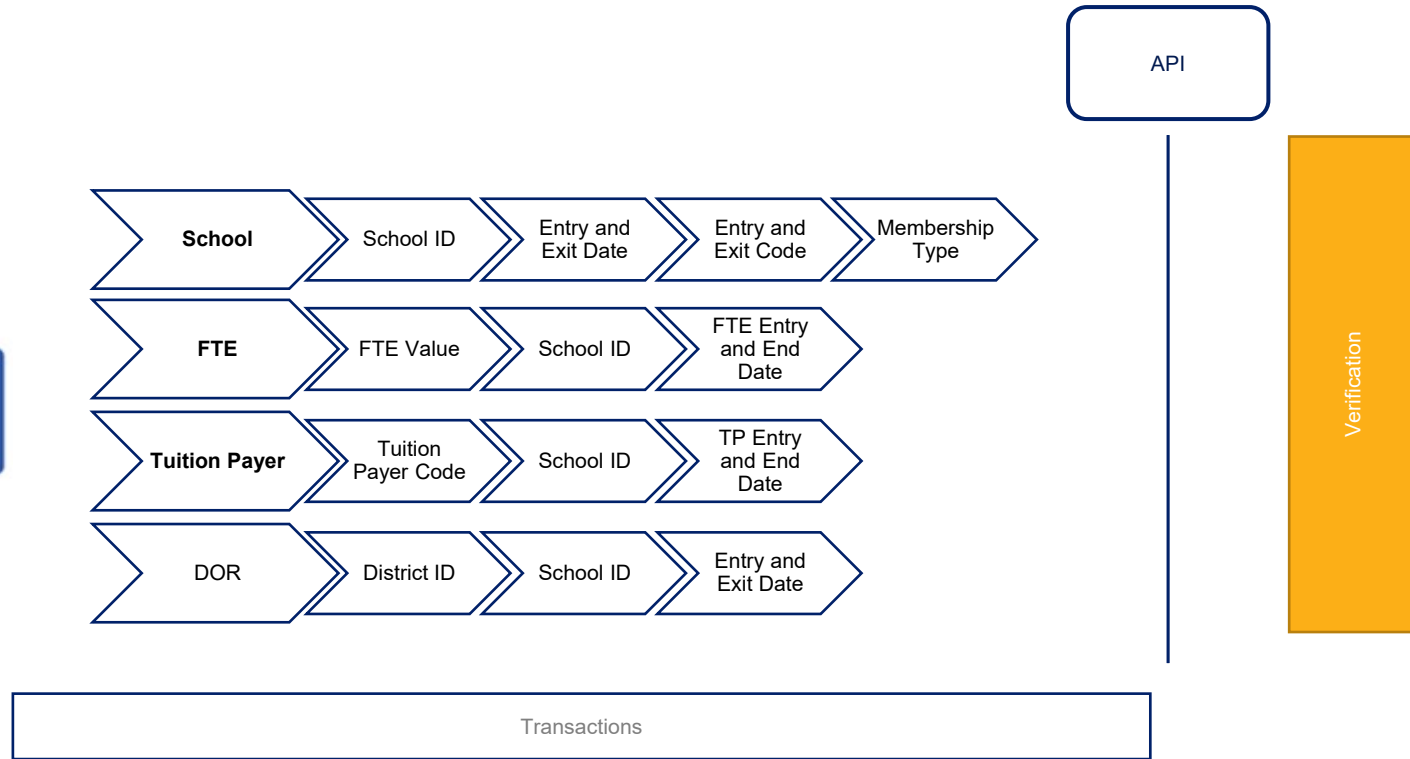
API

School
School ID
Entry and Exit Date
Entry and Exit Code
Membership Type

FTE
FTE Value
School ID
FTE Entry and End Date

Tuition Payer
Tuition Payer Code
School ID
TP Entry and End Date

DOR
District ID
School ID
Entry and Exit Date

Verification

Transactions